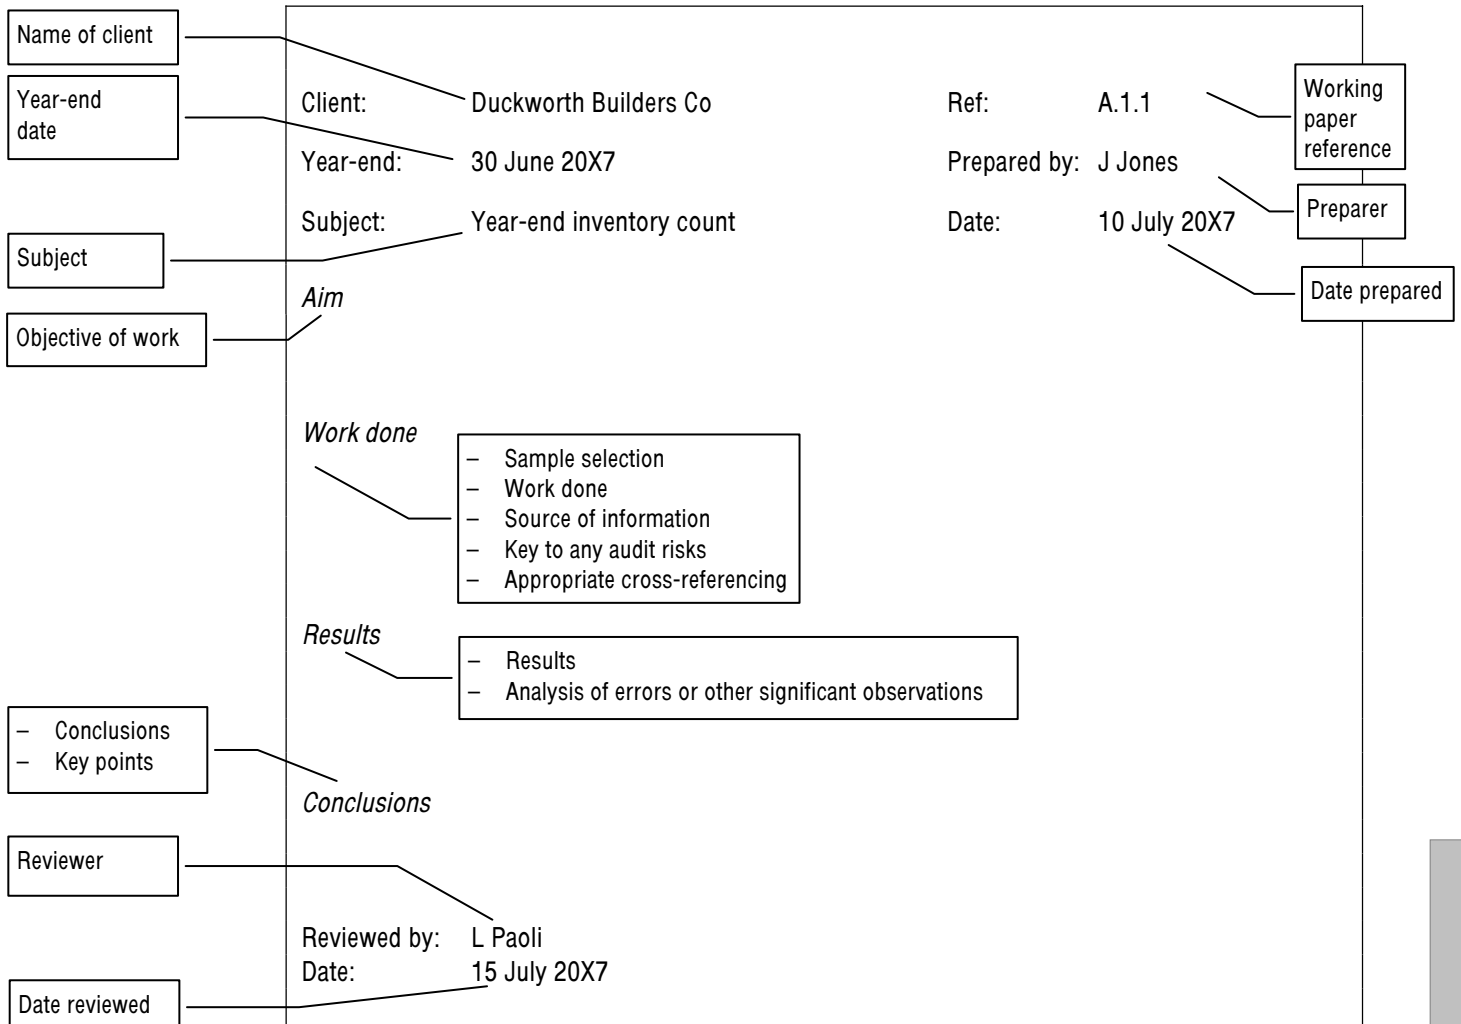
Name of client

Year-end date

Client: Duckworth Builders Co

Ref: A.1.1

Working paper reference

Year-end: 30 June 20X7

Prepared by: J Jones

Preparer

Subject: Year-end inventory count

Date: 10 July 20X7

Subject

Date prepared

*Aim*

Objective of work

*Work done*

– Sample selection
– Work done
– Source of information
– Key to any audit risks
– Appropriate cross-referencing

*Results*

– Results
– Analysis of errors or other significant observations

– Conclusions
– Key points

*Conclusions*

Reviewer

Reviewed by: L Paoli
Date: 15 July 20X7

Date reviewed